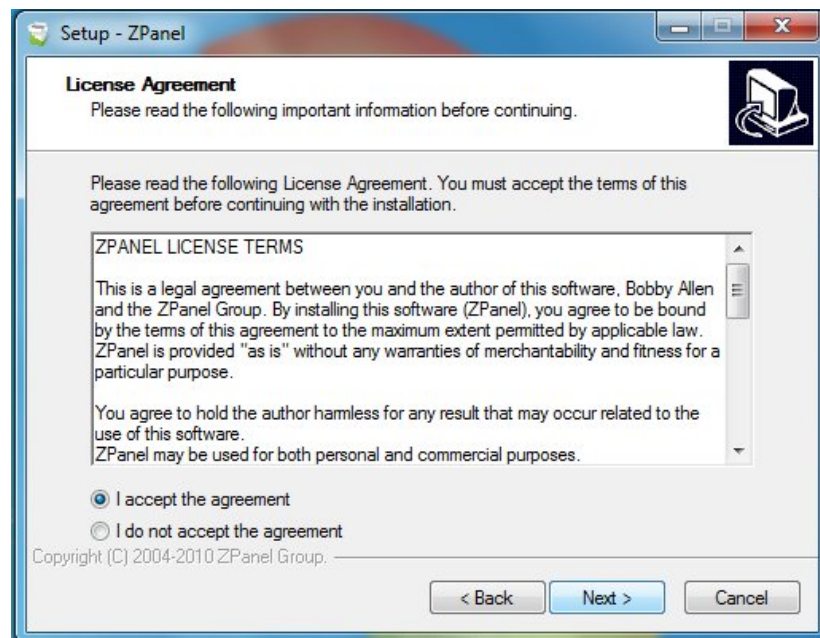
Setup - ZPanel

License Agreement
Please read the following important information before continuing.

Please read the following License Agreement. You must accept the terms of this agreement before continuing with the installation.

ZPANEL LICENSE TERMS

This is a legal agreement between you and the author of this software, Bobby Allen and the ZPanel Group. By installing this software (ZPanel), you agree to be bound by the terms of this agreement to the maximum extent permitted by applicable law. ZPanel is provided "as is" without any warranties of merchantability and fitness for a particular purpose.

You agree to hold the author harmless for any result that may occur related to the use of this software.
ZPanel may be used for both personal and commercial purposes.

I accept the agreement
I do not accept the agreement

Copyright (C) 2004-2010 ZPanel Group.

< Back
Next >
Cancel